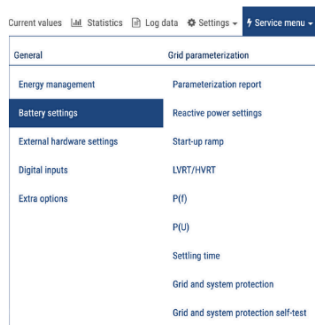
Current values Statistics Log data Settings Service menu

General

Energy management

Battery settings

External hardware settings

Digital inputs

Extra options

Grid parameterization

Parameterization report

Reactive power settings

Start-up ramp

LVRT/HVRT

P(f)

P(U)

Settling time

Grid and system protection

Grid and system protection self-test